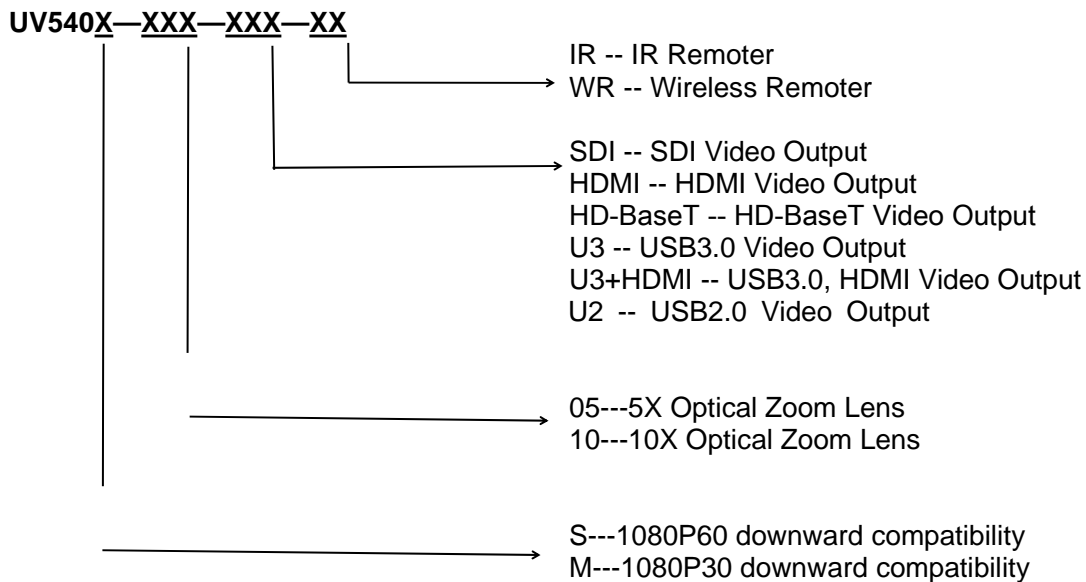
UV540X—XXX—XXX—XX

IR -- IR Remoter
WR -- Wireless Remoter

SDI -- SDI Video Output
HDMI -- HDMI Video Output
HD-BaseT -- HD-BaseT Video Output
U3 -- USB3.0 Video Output
U3+HDMI -- USB3.0, HDMI Video Output
U2 -- USB2.0 Video Output

05---5X Optical Zoom Lens
10---10X Optical Zoom Lens

S---1080P60 downward compatibility
M---1080P30 downward compatibility